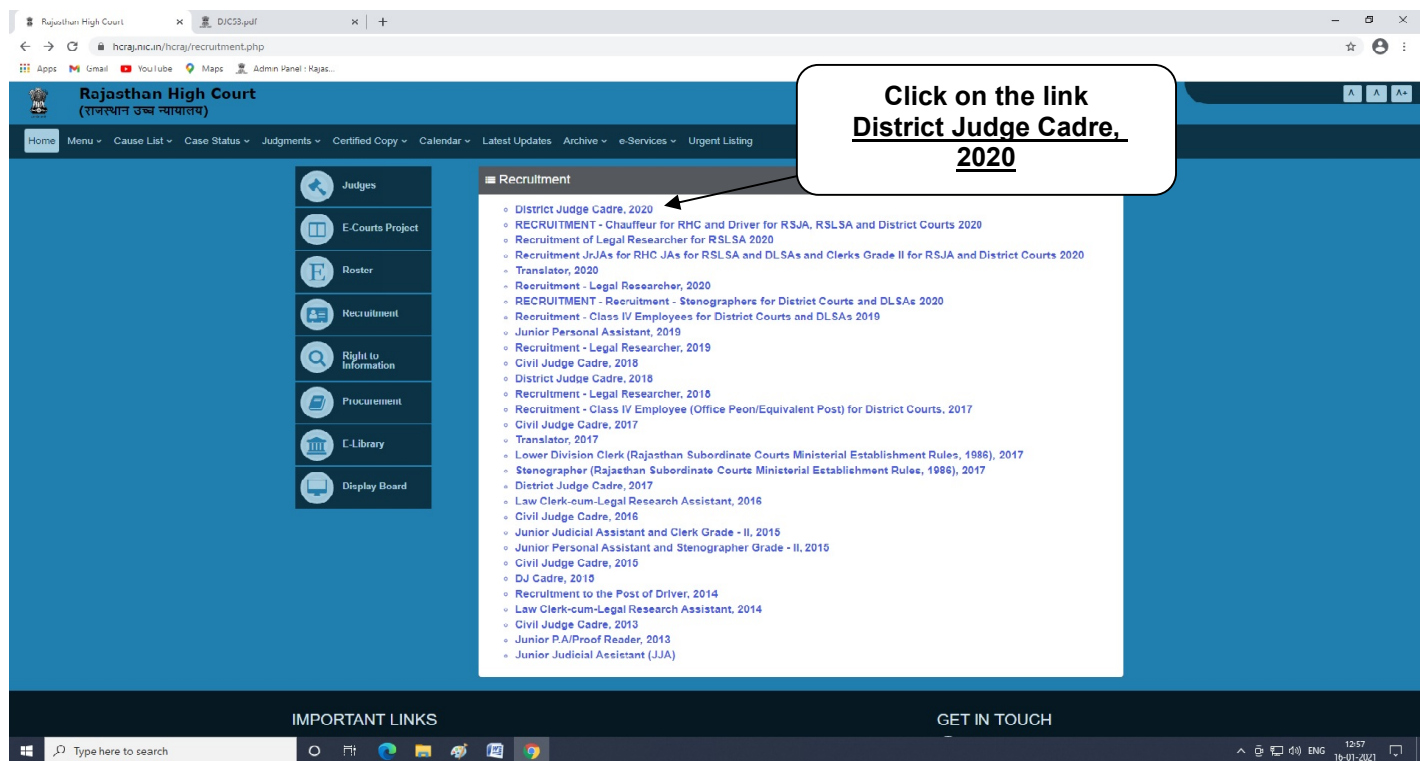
Rajasthan High Court × DJC53.pdf × +

hcraj.nic.in/hcraj/recruitment.php

Apps Gmail YouTube Maps Admin Panel : Rajas...

Rajasthan High Court
(राजस्थान उच्च न्यायालय)

A A A+

Click on the link
District Judge Cadre, 2020

Home Menu Cause List Case Status Judgments Certified Copy Calendar Latest Updates Archive e-Services Urgent Listing

Judges
E-Courts Project
Roster
Recruitment
Right to Information
Procurement
E-Library
Display Board

Recruitment

- District Judge Cadre, 2020
- RECRUITMENT - Chauffeur for RHC and Driver for RSJA, RSLSA and District Courts 2020
- Recruitment of Legal Researcher for RSLSA 2020
- Recruitment JrJAs for RHC JAs for RSLSA and DLSAs and Clerks Grade II for RSJA and District Courts 2020
- Translator, 2020
- Recruitment - Legal Researcher, 2020
- RECRUITMENT - Recruitment - Stenographers for District Courts and DLSAs 2020
- Recruitment - Class IV Employees for District Courts and DLSAs 2019
- Junior Personal Assistant, 2019
- Recruitment - Legal Researcher, 2019
- Civil Judge Cadre, 2018
- District Judge Cadre, 2018
- Recruitment - Legal Researcher, 2018
- Recruitment - Class IV Employee (Office Peon/Equivalent Post) for District Courts, 2017
- Civil Judge Cadre, 2017
- Translator, 2017
- Lower Division Clerk (Rajasthan Subordinate Courts Ministerial Establishment Rules, 1986), 2017
- Stenographer (Rajasthan Subordinate Courts Ministerial Establishment Rules, 1986), 2017
- District Judge Cadre, 2017
- Law Clerk-cum-Legal Research Assistant, 2016
- Civil Judge Cadre, 2016
- Junior Judicial Assistant and Clerk Grade - II, 2015
- Junior Personal Assistant and Stenographer Grade - II, 2015
- Civil Judge Cadre, 2015
- DJ Cadre, 2015
- Recruitment to the Post of Driver, 2014
- Law Clerk-cum-Legal Research Assistant, 2014
- Civil Judge Cadre, 2013
- Junior P.A/Proof Reader, 2013
- Junior Judicial Assistant (JJA)

IMPORTANT LINKS

GET IN TOUCH

Type here to search

ENG 12:57 16-01-2021